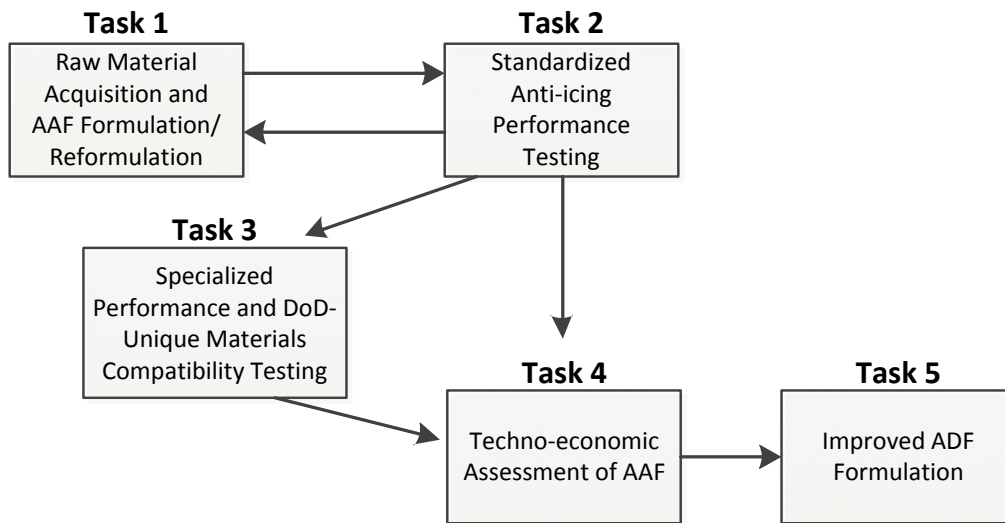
Task 1
Raw Material Acquisition and AAF Formulation/ Reformulation

Task 2
Standardized Anti-icing Performance Testing

Task 3
Specialized Performance and DoD-Unique Materials Compatibility Testing

Task 4
Techno-economic Assessment of AAF

Task 5
Improved ADF Formulation